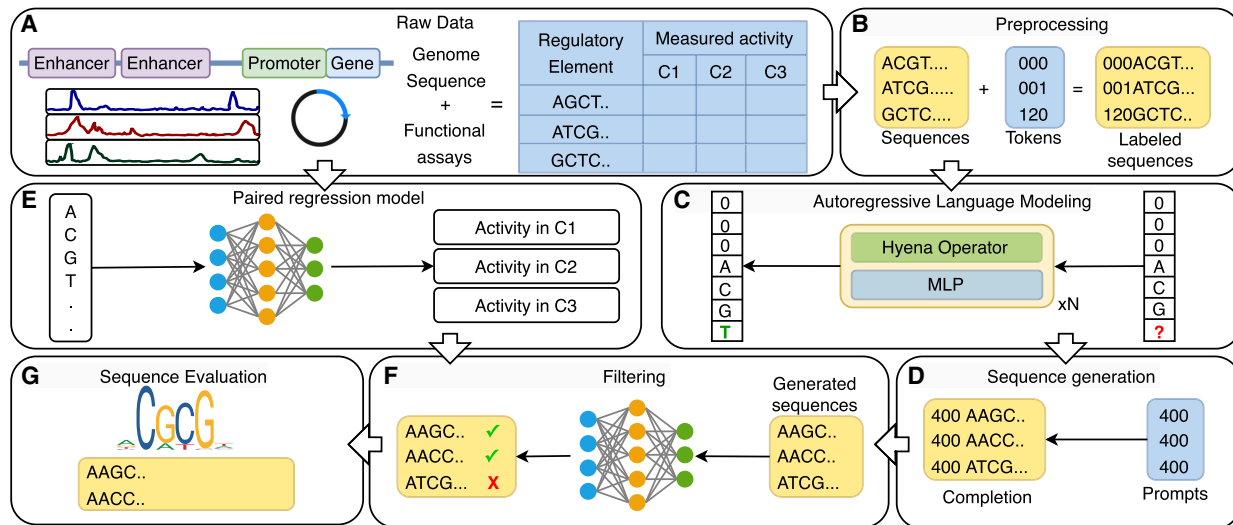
A

Raw Data

Enhancer Enhancer Promoter Gene

Genome Sequence + Functional assays =

| Regulatory Element | Measured activity C1 | C2 | C3 |
|---|---|---|---|
| AGCT.. | | | |
| ATCG.. | | | |
| GCTC.. | | | |

B

Preprocessing

ACGT.... ATCG..... GCTC.... + 000 001 120 = 000ACGT... 001ATCG... 120GCTC..

Sequences Tokens Labeled sequences

E

Paired regression model

A C G T . .

Activity in C1
Activity in C2
Activity in C3

C

Autoregressive Language Modeling

0 0 0 A C G T

Hyena Operator
MLP

xN

0 0 0 A C G ?

G

Sequence Evaluation

CGCG

AAGC..
AACC..

F

Filtering

AAGC.. ✓
AACC.. ✓
ATCG... X

Generated sequences

AAGC..
AACC..
ATCG...

D

Sequence generation

400 AAGC..
400 AACC..
400 ATCG...

Completion

400
400
400

Prompts